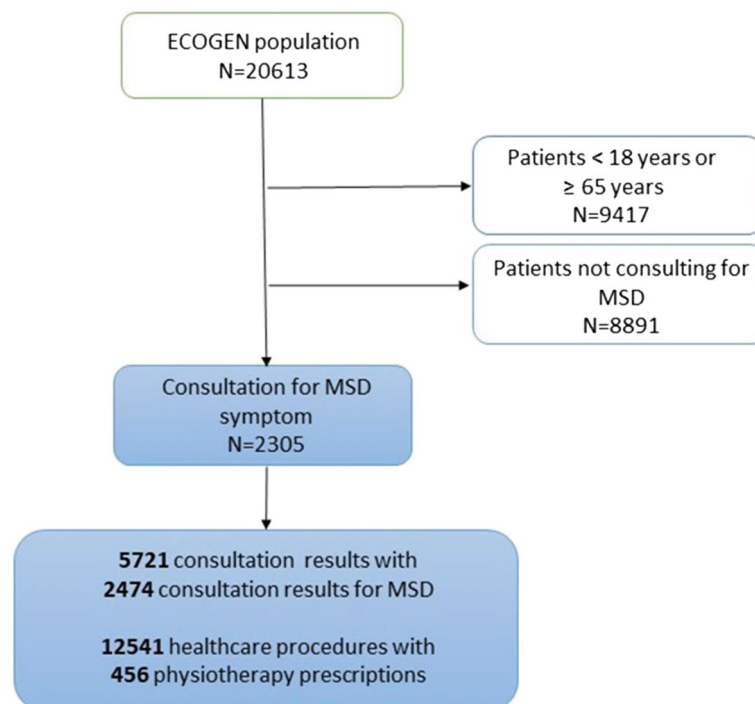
ECOGEN population
N=20613

Patients < 18 years or ≥ 65 years
N=9417

Patients not consulting for MSD
N=8891

Consultation for MSD symptom
N=2305

**5721** consultation results with
**2474** consultation results for MSD

**12541** healthcare procedures with
**456** physiotherapy prescriptions